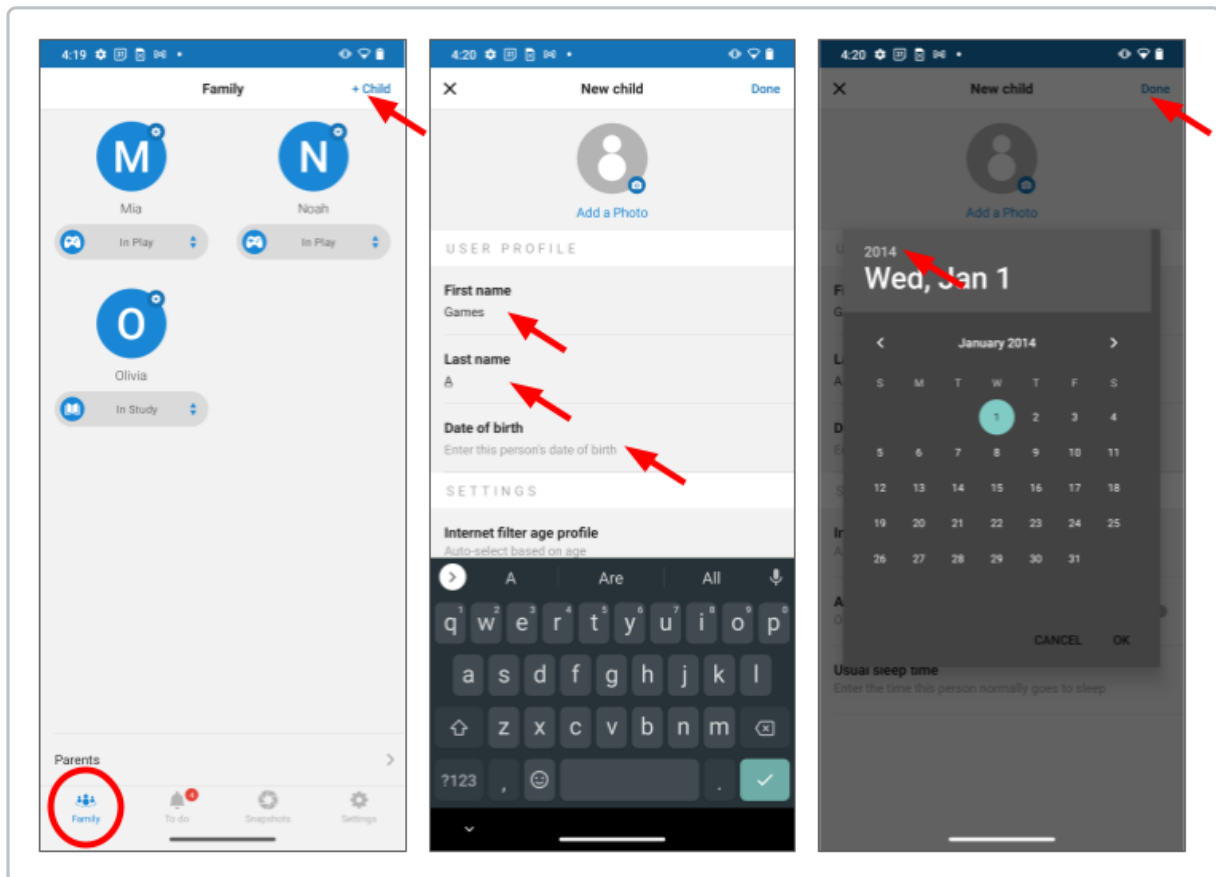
4:19

Family

+ Child

M

Mia

In Play

N

Noah

In Play

O

Olivia

In Study

Parents

Family

4

To do

Snapshots

Settings

4:20

New child

Done

Add a Photo

USER PROFILE

First name

Games

Last name

A

Date of birth

Enter this person's date of birth

SETTINGS

Internet filter age profile

Auto-select based on age

A Are All

q w e r t y u i o p
a s d f g h j k l
z x c v b n m

?123 , .

4:20

New child

Done

Add a Photo

2014

Wed, Jan 1

January 2014

| S | M | T | W | T | F | S |
|---|---|---|---|---|---|---|
| | | | 1 | 2 | 3 | 4 |
| 5 | 6 | 7 | 8 | 9 | 10 | 11 |
| 12 | 13 | 14 | 15 | 16 | 17 | 18 |
| 19 | 20 | 21 | 22 | 23 | 24 | 25 |
| 26 | 27 | 28 | 29 | 30 | 31 | |

CANCEL OK

Usual sleep time

Enter the time this person normally goes to sleep